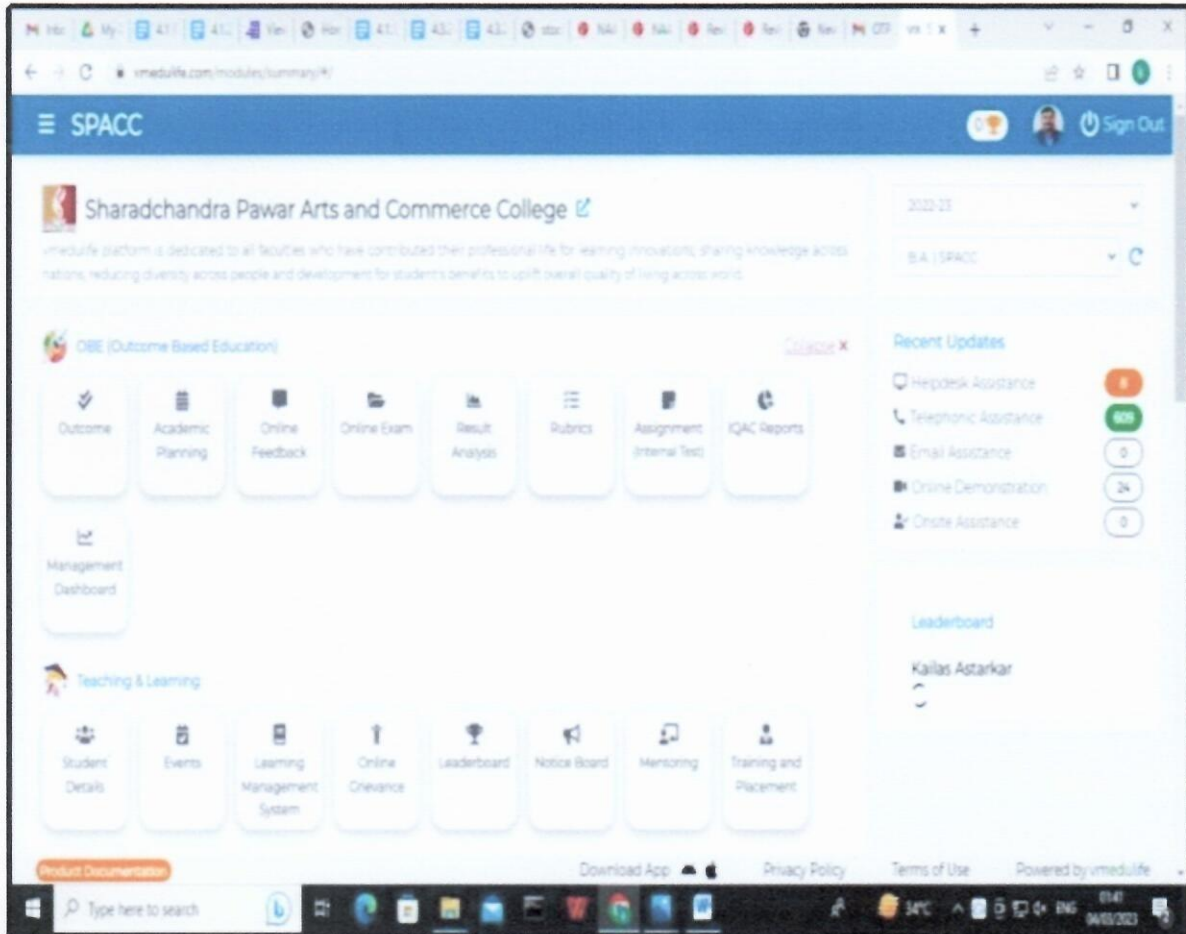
vmedulife.com/modules/summary/#/

≡ SPACC

Sign Out

Sharadchandra Pawar Arts and Commerce College

vmedulife platform is dedicated to all faculties who have contributed their professional life for learning innovations, sharing knowledge across nations, reducing diversity across people and development for student's benefits to uplift overall quality of living across world.

2022-23

B.A. | SPACC

OBE (Outcome Based Education)

Collapse ×

Outcome

Academic Planning

Online Feedback

Online Exam

Result Analysis

Rubrics

Assignment (Internal Test)

IQAC Reports

Management Dashboard

Recent Updates

Helpdesk Assistance 8

Telephonic Assistance 609

Email Assistance 0

Online Demonstration 24

Onsite Assistance 0

Leaderboard

Kailas Astarkar

Teaching & Learning

Student Details

Events

Learning Management System

Online Grievance

Leaderboard

Notice Board

Mentoring

Training and Placement

Product Documentation

Download App

Privacy Policy

Terms of Use

Powered by vmedulife

Type here to search

34°C ENG 01:41 04/03/2023